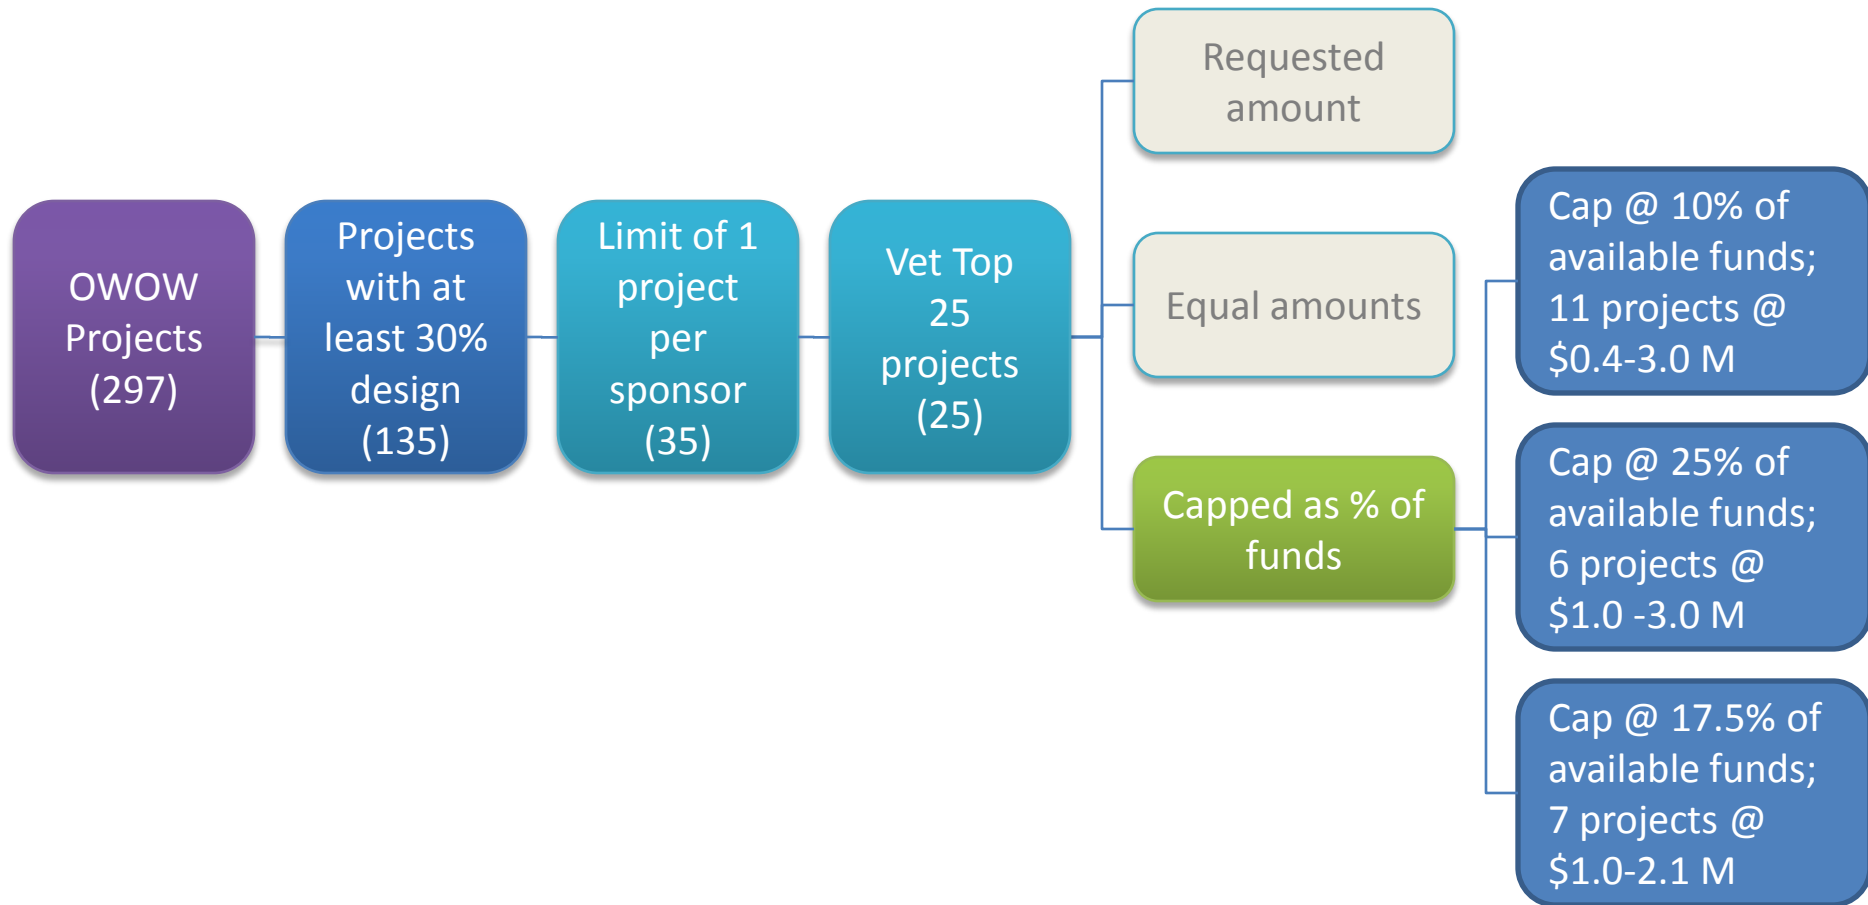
OWOW Projects (297)

Projects with at least 30% design (135)

Limit of 1 project per sponsor (35)

Vet Top 25 projects (25)

Requested amount

Equal amounts

Capped as % of funds

Cap @ 10% of available funds; 11 projects @ \$0.4-3.0 M

Cap @ 25% of available funds; 6 projects @ \$1.0 -3.0 M

Cap @ 17.5% of available funds; 7 projects @ \$1.0-2.1 M